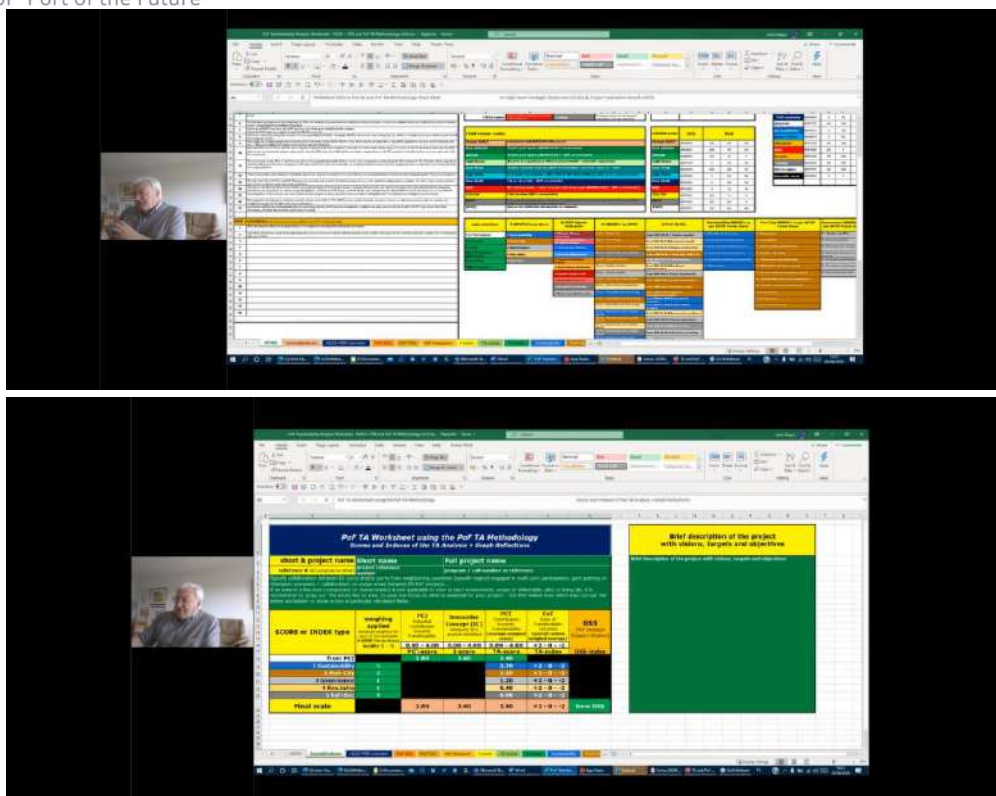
of Port of the Future

PoF TA Worksheet using the PoF TA Methodology

Scores and Indexes of the TA Analysis + Graph Reflections

Brief description of the project with visions, targets and objectives

| short & project name | Short name | Full project name |
|---|---|---|

| SCORE or INDEX type | weighting applied | PCI | Innovation Concept (IC) | PCI | EoF | DSS |
|---|---|---|---|---|---|---|
| | | PC-score | IC-score | TA-score | TA-index | DSS-index |
| from PCI | | 2.95 | 3.60 | 2.95 | | |
| 1 | 1 | | | 3.70 | +2 - 0 - -2 | |
| 2 | 2 | | | 3.45 | +2 - 0 - -2 | |
| 3 | 1 | | | 3.20 | +2 - 0 - -2 | |
| 4 | 1 | | | 0.40 | +2 - 0 - -2 | |
| 5 | 1 | | | 0.00 | +2 - 0 - -2 | |
| Final scale | | 2.95 | 3.60 | 2.95 | +2 - 0 - -2 | from DSS |